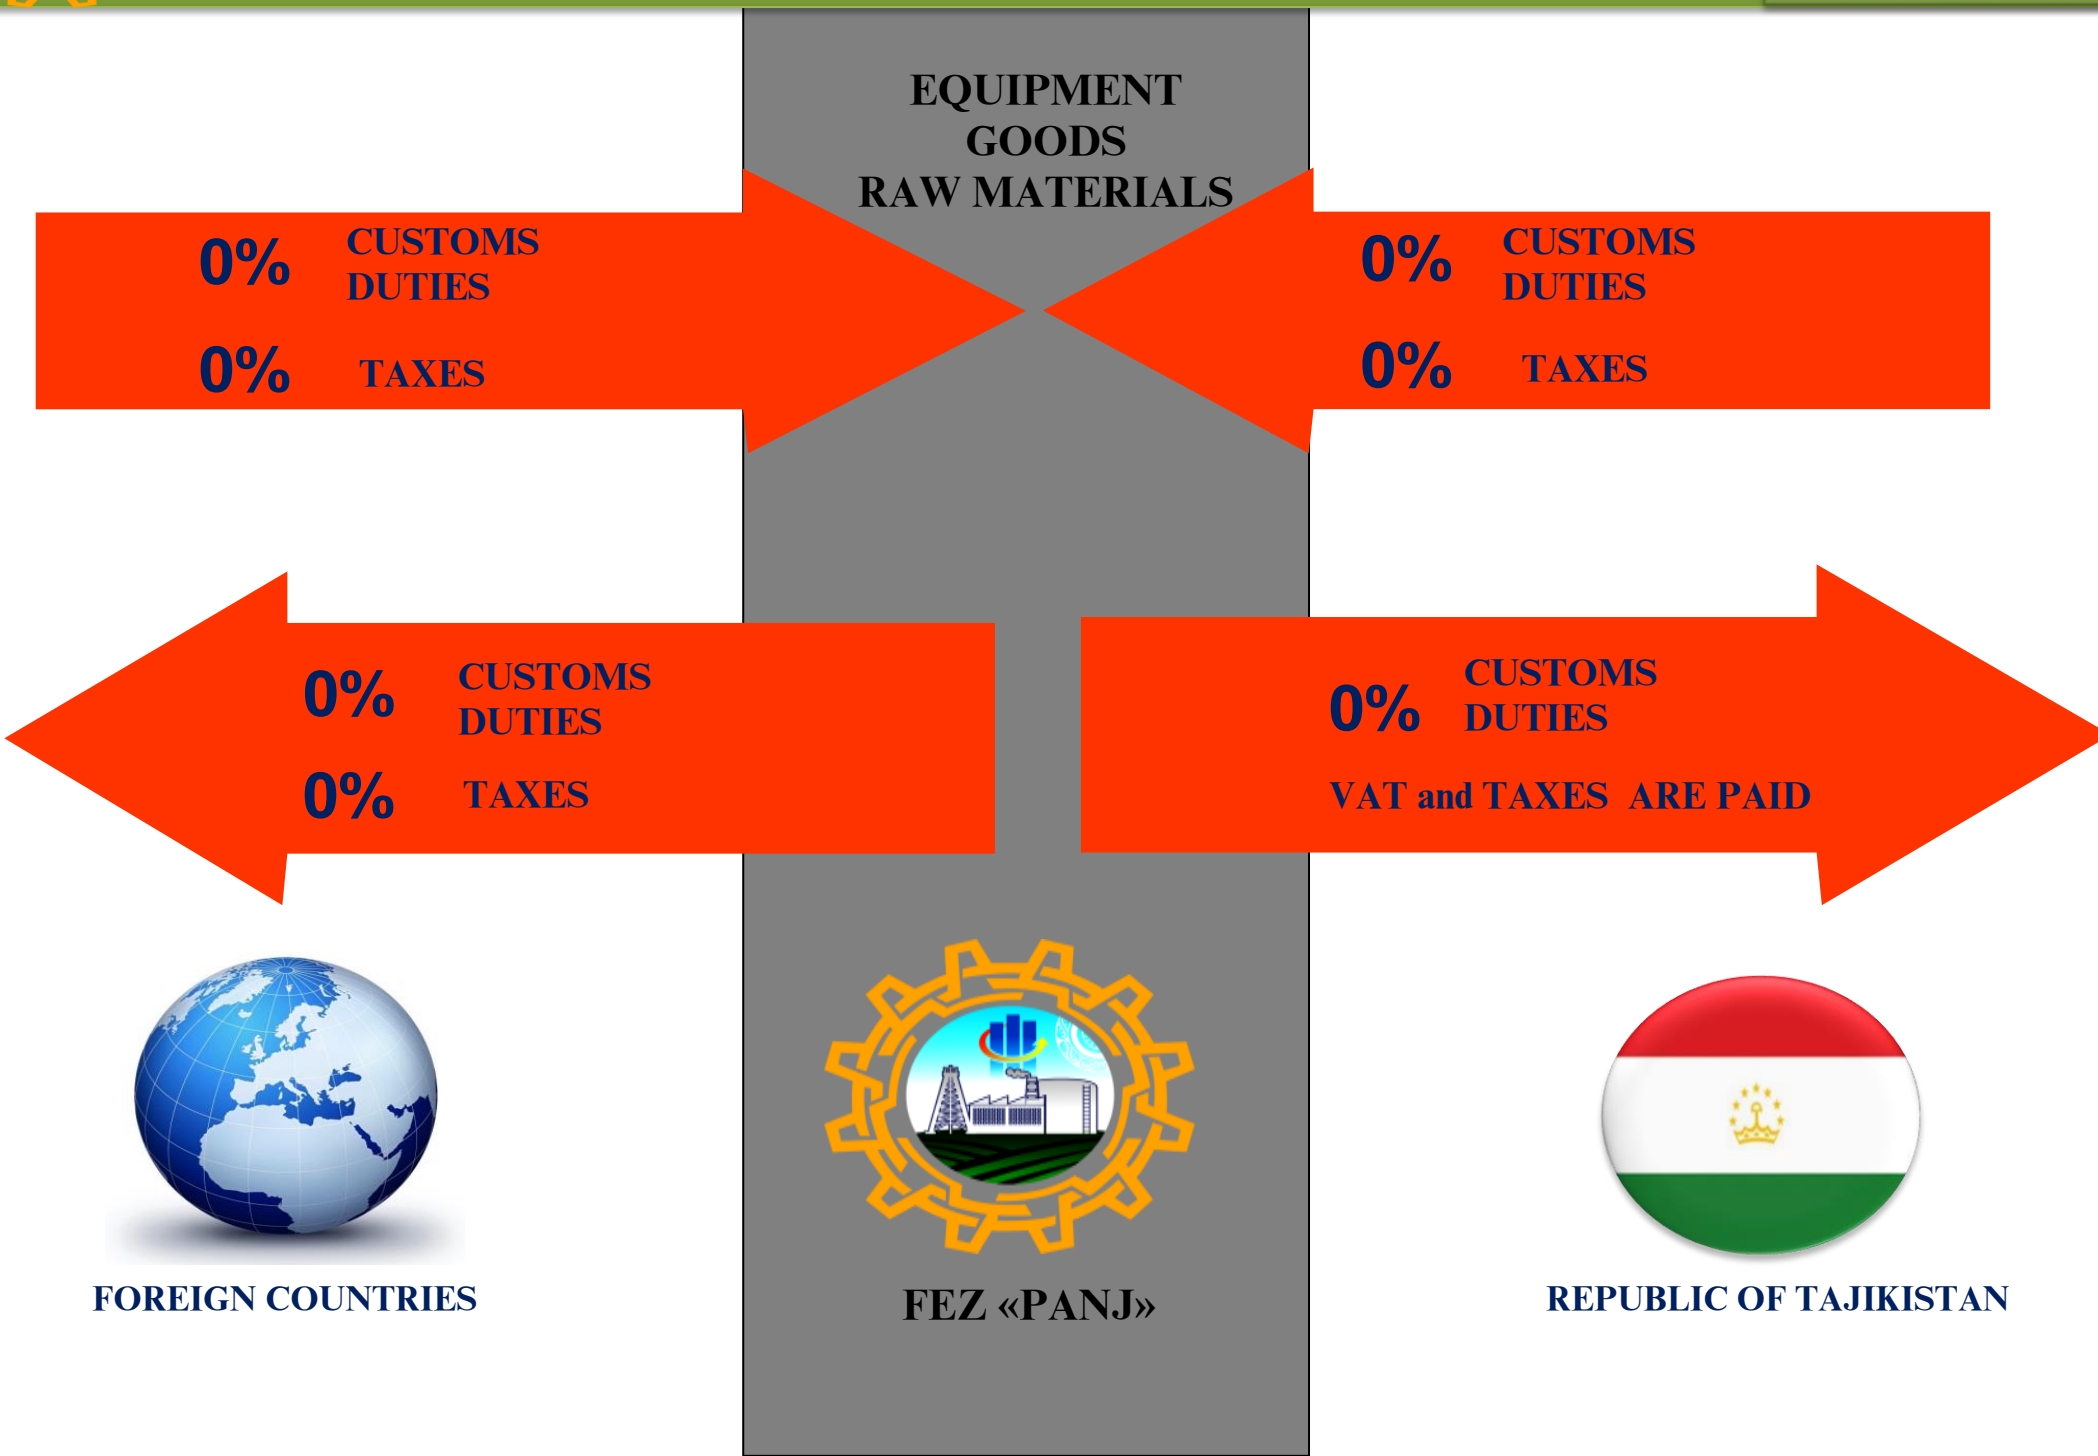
EQUIPMENT
GOODS
RAW MATERIALS

0% CUSTOMS DUTIES
0% TAXES

0% CUSTOMS DUTIES
0% TAXES

0% CUSTOMS DUTIES
0% TAXES

0% CUSTOMS DUTIES
VAT and TAXES ARE PAID

FOREIGN COUNTRIES

FEZ «PANJ»

REPUBLIC OF TAJIKISTAN